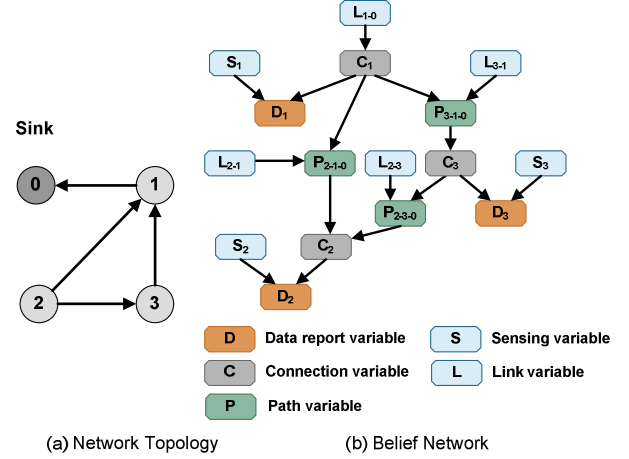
Sink

0

1

2

3

$L_{1-0}$

$S_1$

$C_1$

$L_{3-1}$

$D_1$

$P_{3-1-0}$

$L_{2-1}$

$P_{2-1-0}$

$L_{2-3}$

$C_3$

$S_3$

$P_{2-3-0}$

$D_3$

$S_2$

$C_2$

$D_2$

D Data report variable

S Sensing variable

C Connection variable

L Link variable

P Path variable

(a) Network Topology

(b) Belief Network